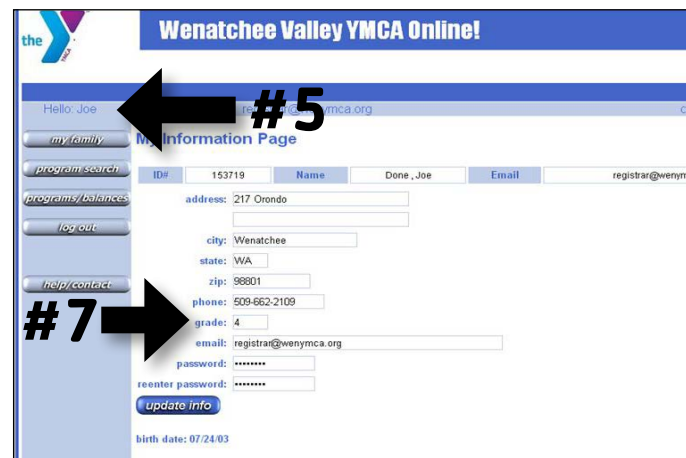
the YMCA

Wenatchee Valley YMCA Online!

Hello: Joe

re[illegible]ymca.org

#5

my family

program search

programs/balances

log out

help/contact

My Information Page

| ID# | 153719 | Name | Done , Joe | Email | registrar@weny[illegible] |
|---|---|---|---|---|---|

address: 217 Orondo

city: Wenatchee

state: WA

zip: 98801

phone: 509-662-2109

grade: 4

email: registrar@wenymca.org

password: ••••••••

reenter password: ••••••••

#7

update info

birth date: 07/24/03